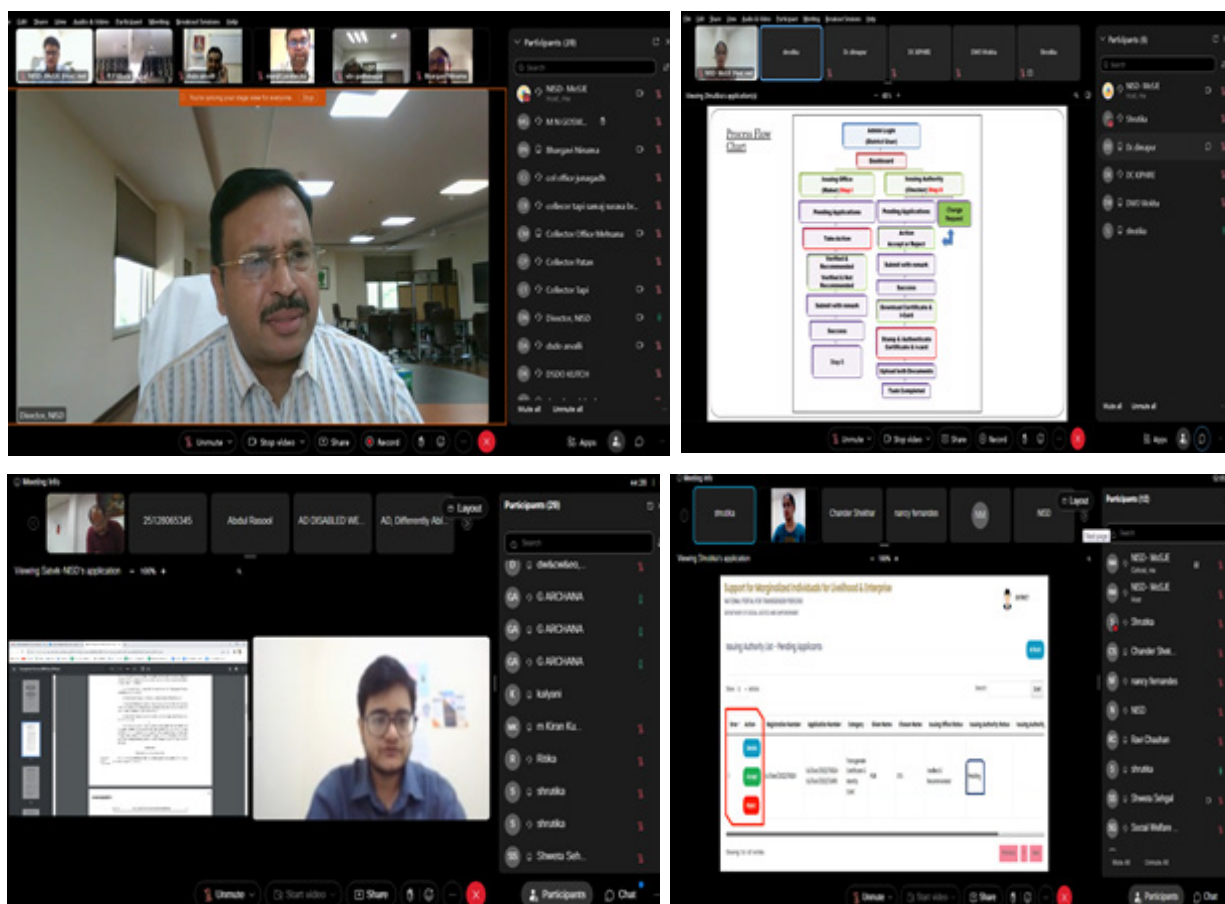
Participants (28)

NISD- MoSJE

M N GOSWI...

Bhargavi Nimama

col office junagadh

collector tapi samaj suraka ke...

Collector Office Mehsana

Collector Patan

Collector Tapi

Director, NISD

dsdo aravalli

DSDO KUTCH

Mute all Unmute all

Director, NISD

Unmute Stop video Share Record

Apps

Participants (6)

NISD- MoSJE

Shrutika

Dr. dwapur

DC KIPHIRE

DMO Wokha

dwokha

Viewing Shrutika's application

Process Flow Chart

Admin Login (District User)

Dashboard

Issuing Office (Maker) Step 1

Issuing Authority (Checker) Step II

Pending Applications

Pending Applications

Charge Request

Take Action

Action Accept or Reject

Verified & Recommended / Verified & Not Recommended

Submit with remark

Submit with remark

Success

Download Certificate & I-Card

Success

Step II

Sharing & Authenticate Certificate & I-card

Upload both Documents

Task Completed

Mute all Unmute all

Unmute Stop video Share Record

Apps

Meeting Info

25128065345

Abdul Rasool

AD DISABLED WE...

AD, Differently Abl...

Layout

Participants (29)

Search

Viewing Satvik-NISD's application 100%

dwdwcwdwo...

G.ARCHANA

G.ARCHANA

G.ARCHANA

kalyani

m Kiran Ku...

Rinka

shrutika

shrutika

Shweta Seh...

Unmute Start video Share

Participants Chat

Meeting Info

shrutika

Chander Shekhar

nancy fernandes

NM

NISD

Layout

Participants (13)

Viewing Shrutika's application 100%

Support for Marginalized Individuals for Livelihood & Enterprise

Issuing Authority List - Pending Applications

NISD- MoSJE

NISD- MoSJE

Shrutika

Chander Shek...

nancy fernandes

NISD

Ravi Chauhan

shrutika

Shweta Sehgal

Social Welfare ...

Mute All Unmute All

Unmute

Participants